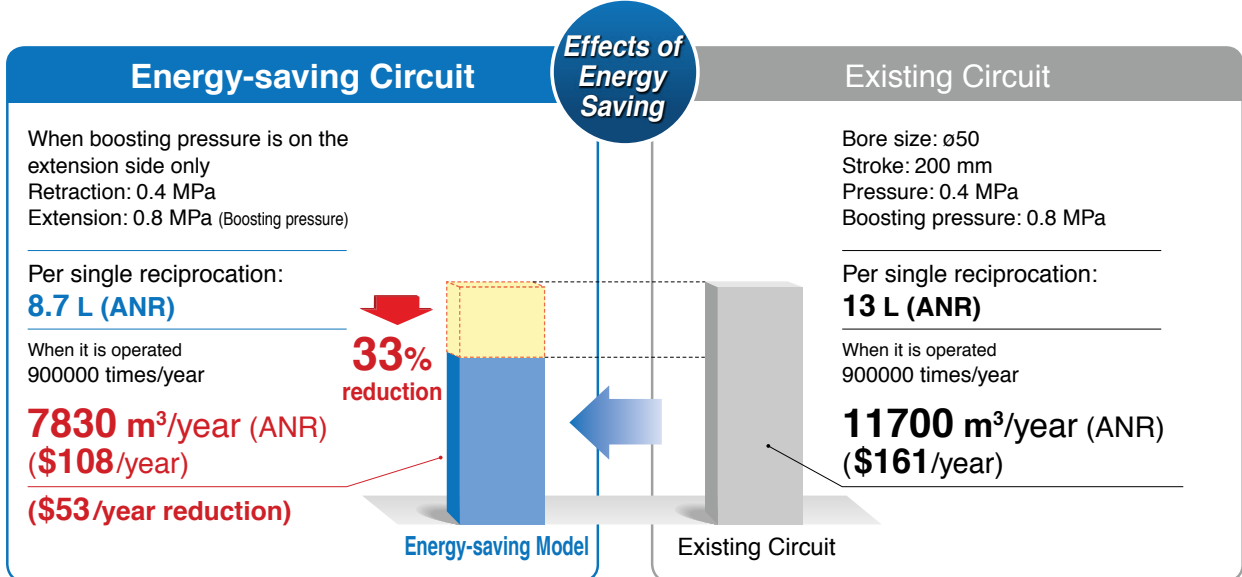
Energy-saving Circuit

Effects of Energy Saving

Existing Circuit

When boosting pressure is on the extension side only
Retraction: 0.4 MPa
Extension: 0.8 MPa (Boosting pressure)

Per single reciprocation:
8.7 L (ANR)

When it is operated
900000 times/year

7830 m$^3$/year (ANR)
($108/year)

($53/year reduction)

33% reduction

Bore size: ø50
Stroke: 200 mm
Pressure: 0.4 MPa
Boosting pressure: 0.8 MPa

Per single reciprocation:
13 L (ANR)

When it is operated
900000 times/year

11700 m$^3$/year (ANR)
($161/year)

Energy-saving Model

Existing Circuit